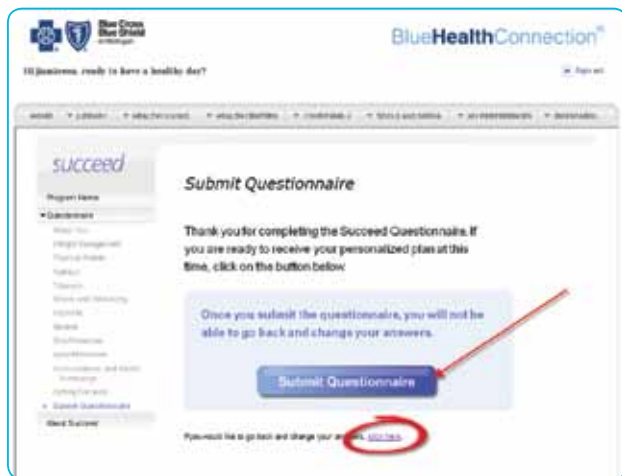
Blue Cross Blue Shield of Michigan

BlueHealthConnection®

Hi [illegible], ready to have a healthy day?

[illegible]

succeed

Program Home

Questionnaire

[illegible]

Submit Questionnaire

About Succeed

Submit Questionnaire

Thank you for completing the Succeed Questionnaire. If you are ready to receive your personalized plan at this time, click on the button below.

Once you submit the questionnaire, you will not be able to go back and change your answers.

Submit Questionnaire

If you would like to go back and change your answers, click here.